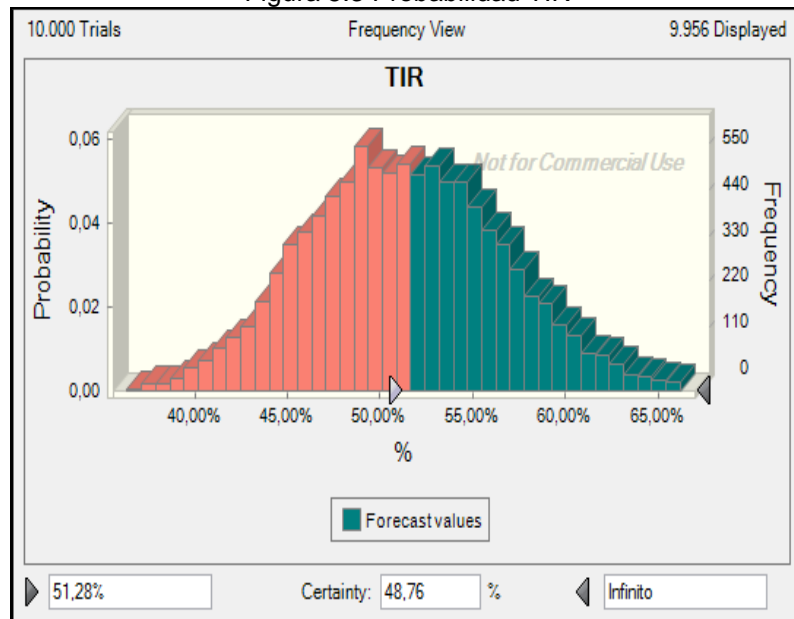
Figura 5.5 Probabilidad TIR

10.000 Trials

Frequency View

9.956 Displayed

TIR

Not for Commercial Use

Probability

0,06
0,04
0,02
0,00

Frequency

550
440
330
220
110
0

40,00%
45,00%
50,00%
55,00%
60,00%
65,00%

%

Forecast values

51,28%

Certainty: 48,76 %

Infinito